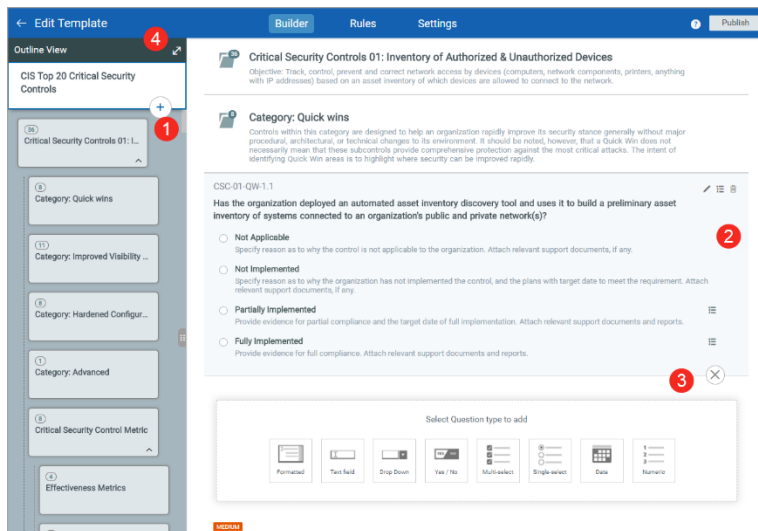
← Edit Template

Builder Rules Settings

? Publish

Outline View

4

CIS Top 20 Critical Security Controls

+

1

36
Critical Security Controls 01: I...

8
Category: Quick wins

11
Category: Improved Visibility ...

8
Category: Hardened Configur...

1
Category: Advanced

6
Critical Security Control Metric

4
Effectiveness Metrics

36
Critical Security Controls 01: Inventory of Authorized & Unauthorized Devices
Objective: Track, control, prevent and correct network access by devices (computers, network components, printers, anything with IP addresses) based on an asset inventory of which devices are allowed to connect to the network.

8
Category: Quick wins
Controls within this category are designed to help an organization rapidly improve its security stance generally without major procedural, architectural, or technical changes to its environment. It should be noted, however, that a Quick Win does not necessarily mean that these subcontrols provide comprehensive protection against the most critical attacks. The intent of identifying Quick Win areas is to highlight where security can be improved rapidly.

CSC-01-QW-1.1
Has the organization deployed an automated asset inventory discovery tool and uses it to build a preliminary asset inventory of systems connected to an organization's public and private network(s)?

2

Not Applicable
Specify reason as to why the control is not applicable to the organization. Attach relevant support documents, if any.

Not Implemented
Specify reason as to why the organization has not implemented the control, and the plans with target date to meet the requirement. Attach relevant support documents, if any.

Partially Implemented
Provide evidence for partial compliance and the target date of full implementation. Attach relevant support documents and reports.

Fully Implemented
Provide evidence for full compliance. Attach relevant support documents and reports.

3

Select Question type to add

Formatted | Text field | Drop Down | Yes / No | Multi-select | Single-select | Date | Numeric

MEDIUM